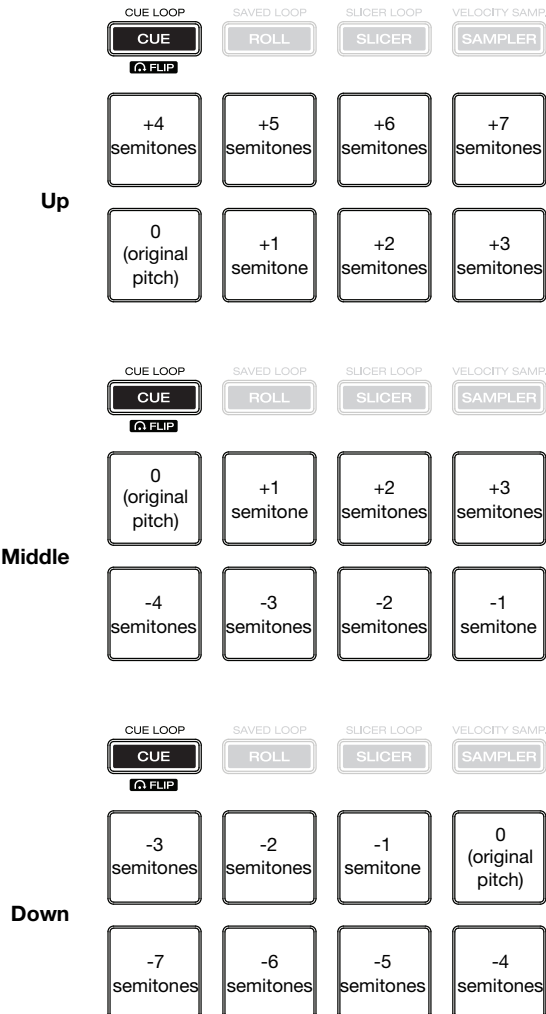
CUE LOOP
CUE
FLIP
SAVED LOOP
ROLL
SLICER LOOP
SLICER
VELOCITY SAMP.
SAMPLER

Up

+4 semitones
+5 semitones
+6 semitones
+7 semitones

0 (original pitch)
+1 semitone
+2 semitones
+3 semitones

CUE LOOP
CUE
FLIP
SAVED LOOP
ROLL
SLICER LOOP
SLICER
VELOCITY SAMP.
SAMPLER

Middle

0 (original pitch)
+1 semitone
+2 semitones
+3 semitones

-4 semitones
-3 semitones
-2 semitones
-1 semitone

CUE LOOP
CUE
FLIP
SAVED LOOP
ROLL
SLICER LOOP
SLICER
VELOCITY SAMP.
SAMPLER

Down

-3 semitones
-2 semitones
-1 semitone
0 (original pitch)

-7 semitones
-6 semitones
-5 semitones
-4 semitones